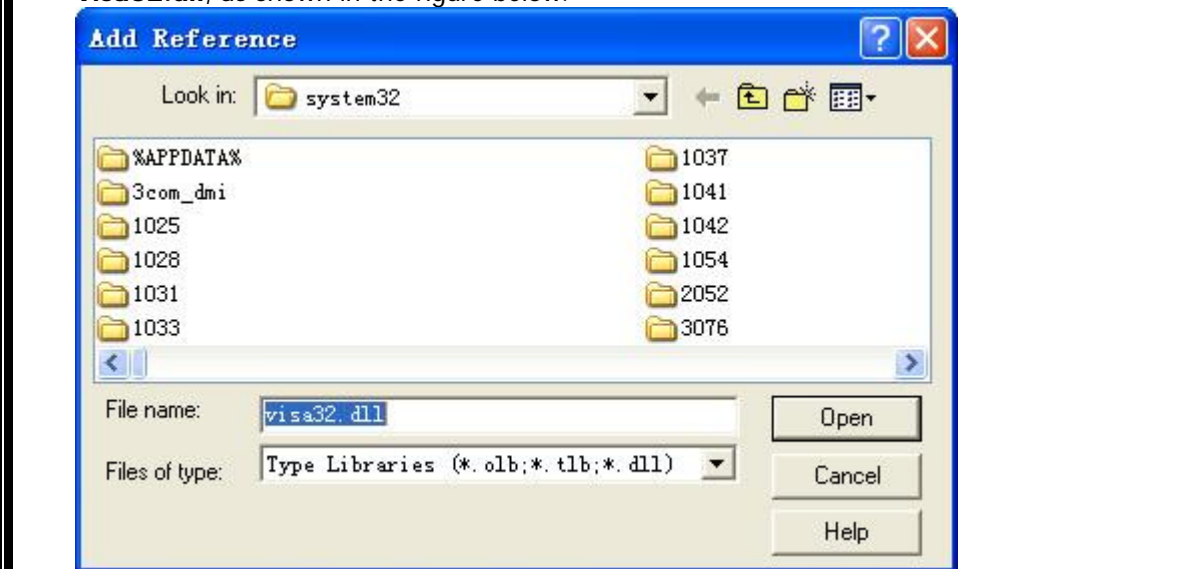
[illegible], as shown in the figure below:

Add Reference

Look in: system32

%APPDATA%
3com_dmi
1025
1028
1031
1033
1037
1041
1042
1054
2052
3076

File name: visa32.dll

Files of type: Type Libraries (*.olb;*.tlb;*.dll)

Open

Cancel

Help